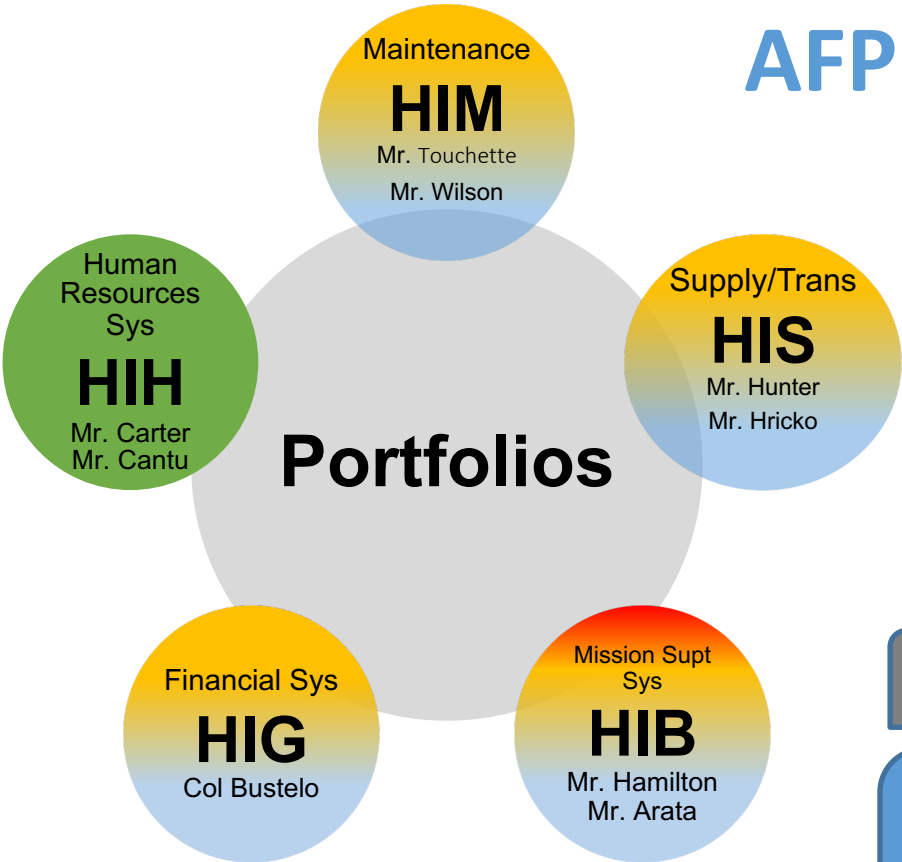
AFP

Maintenance
HIM
Mr. Touchette
Mr. Wilson

Human Resources Sys
HIH
Mr. Carter
Mr. Cantu

Supply/Trans
HIS
Mr. Hunter
Mr. Hricko

Portfolios

Financial Sys
HIG
Col Bustelo

Mission Supt Sys
HIB
Mr. Hamilton
Mr. Arata